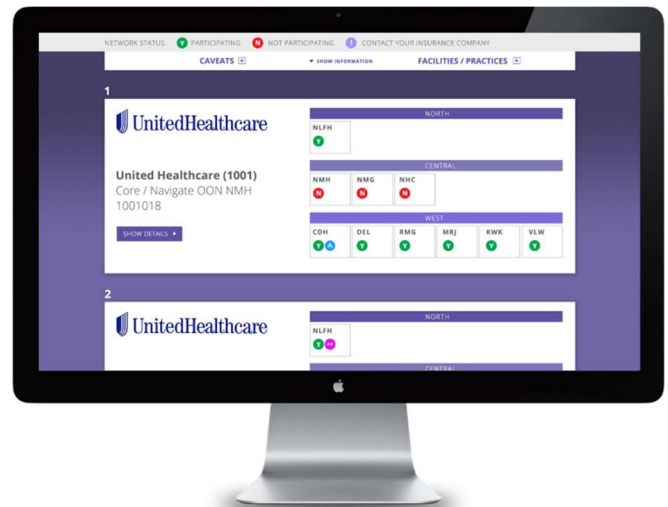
NETWORK STATUS: Y PARTICIPATING N NOT PARTICIPATING ! CONTACT YOUR INSURANCE COMPANY

CAVEATS + ▼ SHOW INFORMATION FACILITIES / PRACTICES +

1

UnitedHealthcare

United Healthcare (1001)
Core / Navigate OON NMH
1001018

SHOW DETAILS ▸

NORTH

NLFH
Y

CENTRAL

NMH
N

NMG
N

NHC
N

WEST

CDH
Y A

DEL
Y

RMG
Y

MRJ
Y

KWK
Y

VLW
Y

2

UnitedHealthcare

NORTH

NLFH
Y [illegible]

CENTRAL